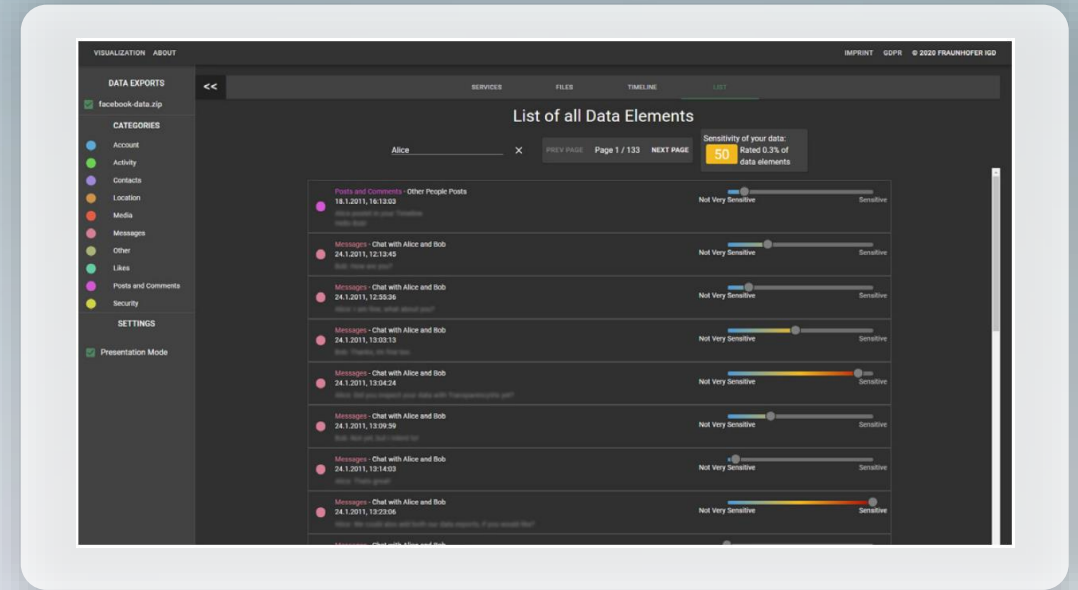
VISUALIZATION ABOUT

IMPRINT GDPR © 2020 FRAUNHOFER IGD

DATA EXPORTS

facebook-data.zip

CATEGORIES

Account
Activity
Contacts
Location
Media
Messages
Other
Likes
Posts and Comments
Security

SETTINGS

Presentation Mode

<<

SERVICES FILES TIMELINE LIST

List of all Data Elements

Alice ×

PREV PAGE Page 1 / 133 NEXT PAGE

Sensitivity of your data:
50 Rated 0.3% of data elements

Posts and Comments - Other People Posts
18.1.2011, 16:13:03
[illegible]
Not Very Sensitive Sensitive

Messages - Chat with Alice and Bob
24.1.2011, 12:13:45
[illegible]
Not Very Sensitive Sensitive

Messages - Chat with Alice and Bob
24.1.2011, 12:55:36
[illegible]
Not Very Sensitive Sensitive

Messages - Chat with Alice and Bob
24.1.2011, 13:03:13
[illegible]
Not Very Sensitive Sensitive

Messages - Chat with Alice and Bob
24.1.2011, 13:04:24
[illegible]
Not Very Sensitive Sensitive

Messages - Chat with Alice and Bob
24.1.2011, 13:09:59
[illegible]
Not Very Sensitive Sensitive

Messages - Chat with Alice and Bob
24.1.2011, 13:14:03
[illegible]
Not Very Sensitive Sensitive

Messages - Chat with Alice and Bob
24.1.2011, 13:23:06
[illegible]
Not Very Sensitive Sensitive

Messages - Chat with Alice and Bob